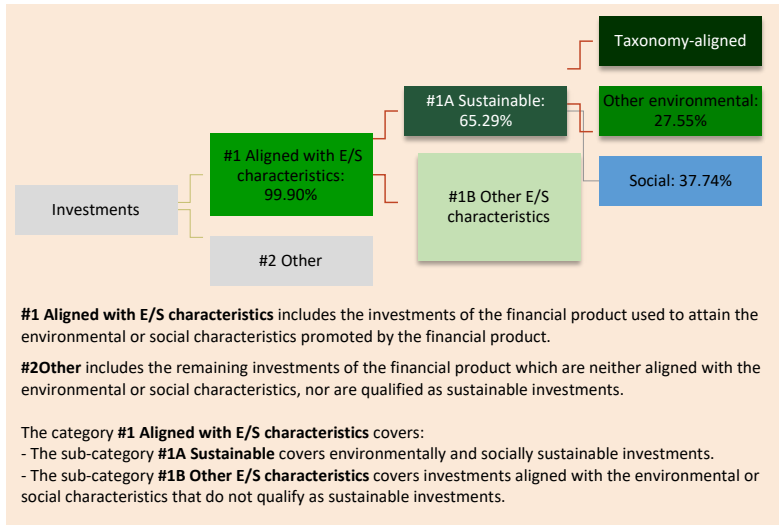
Taxonomy-aligned

#1A Sustainable: 65.29%

Other environmental: 27.55%

#1 Aligned with E/S characteristics: 99.90%

Investments

#1B Other E/S characteristics

Social: 37.74%

#2 Other

**#1 Aligned with E/S characteristics** includes the investments of the financial product used to attain the environmental or social characteristics promoted by the financial product.

**#2Other** includes the remaining investments of the financial product which are neither aligned with the environmental or social characteristics, nor are qualified as sustainable investments.

The category **#1 Aligned with E/S characteristics** covers:
- The sub-category **#1A Sustainable** covers environmentally and socially sustainable investments.
- The sub-category **#1B Other E/S characteristics** covers investments aligned with the environmental or social characteristics that do not qualify as sustainable investments.